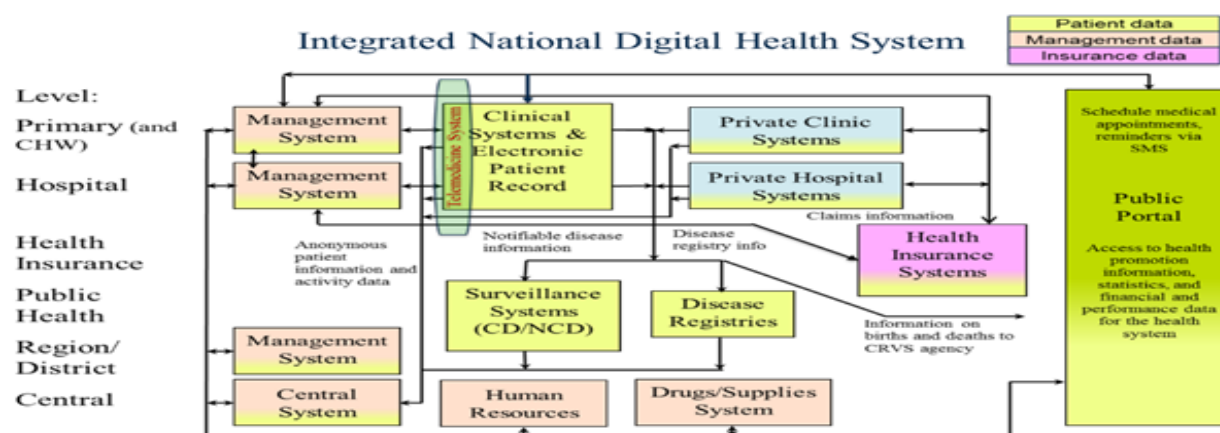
Integrated National Digital Health System

Patient data
Management data
Insurance data

Level:
Primary (and CHW)
Hospital
Health Insurance
Public Health
Region/ District
Central

Management System
Management System
Telemedicine System
Clinical Systems & Electronic Patient Record
Private Clinic Systems
Private Hospital Systems
Claims information
Health Insurance Systems
Anonymous patient information and activity data
Notifiable disease information
Disease registry info
Surveillance Systems (CD/NCD)
Disease Registries
Information on births and deaths to CRVS agency
Management System
Central System
Human Resources
Drugs/Supplies System

Schedule medical appointments, reminders via SMS
Public Portal
Access to health promotion information, statistics, and financial and performance data for the health system